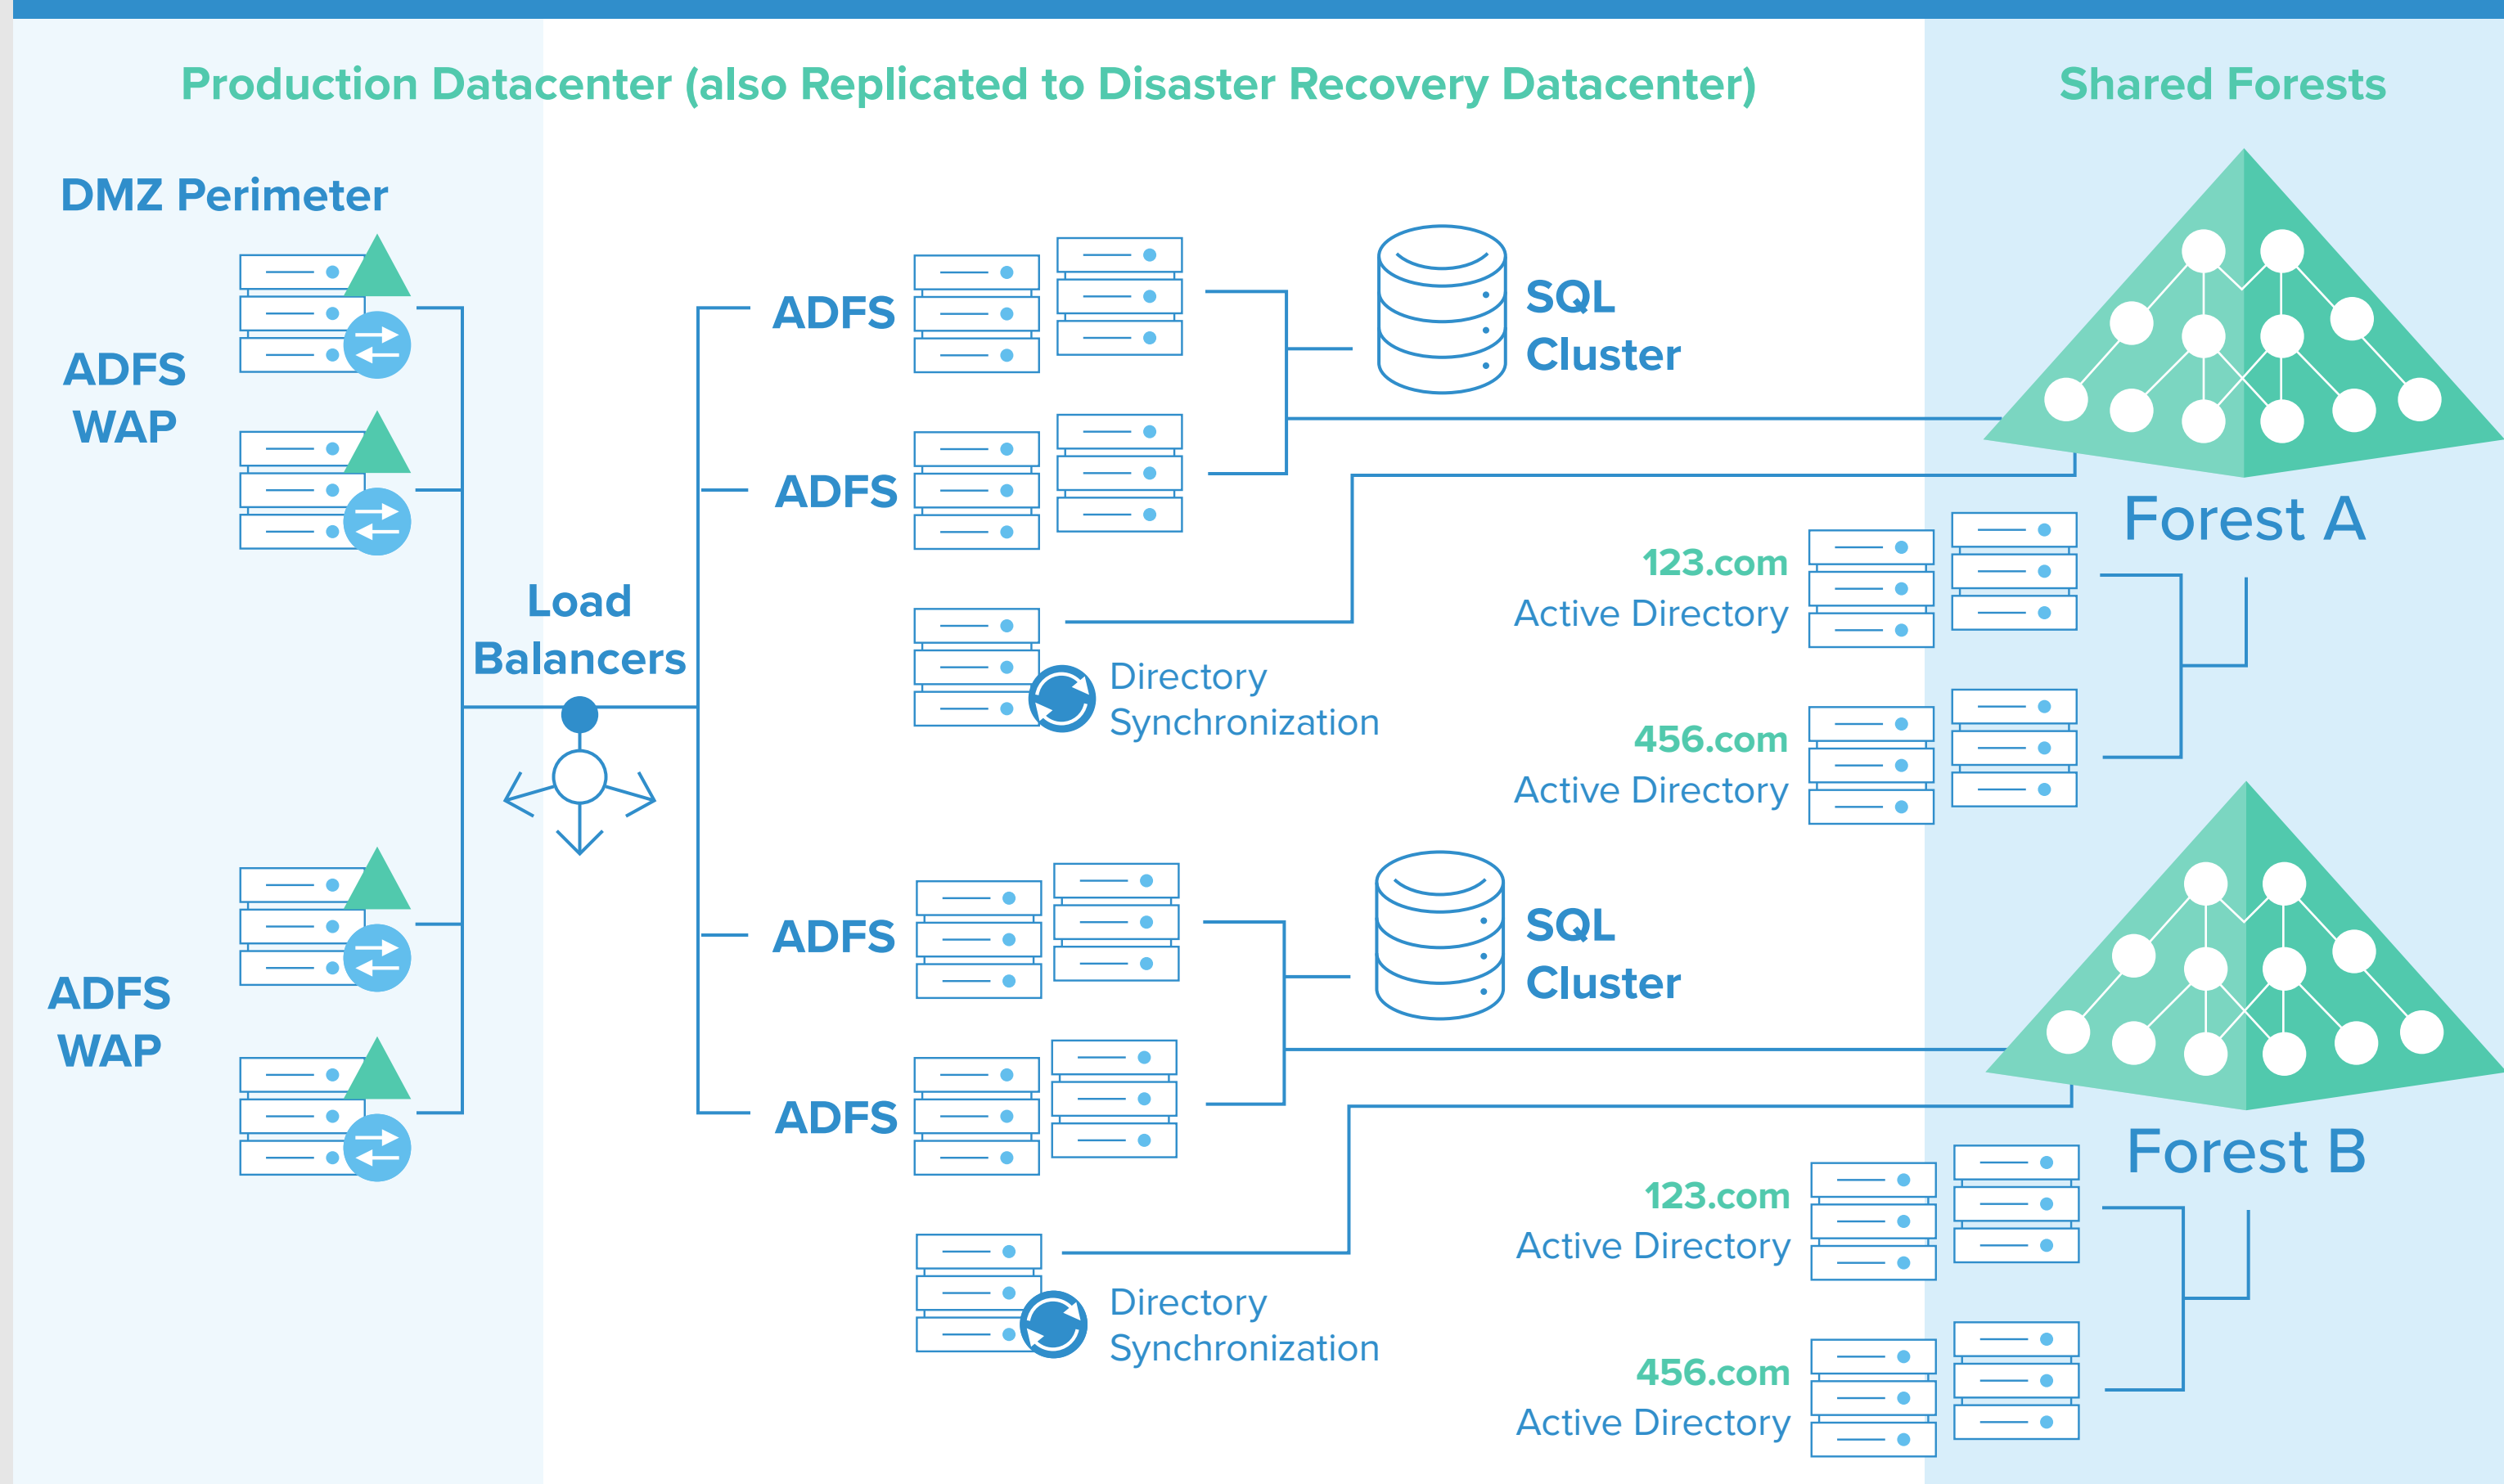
Production Datacenter (also Replicated to Disaster Recovery Datacenter)

Shared Forests

DMZ Perimeter

ADFS WAP

ADFS WAP

Load Balancers

ADFS

ADFS

Directory Synchronization

ADFS

ADFS

Directory Synchronization

SQL Cluster

SQL Cluster

Forest A

123.com Active Directory

456.com Active Directory

Forest B

123.com Active Directory

456.com Active Directory